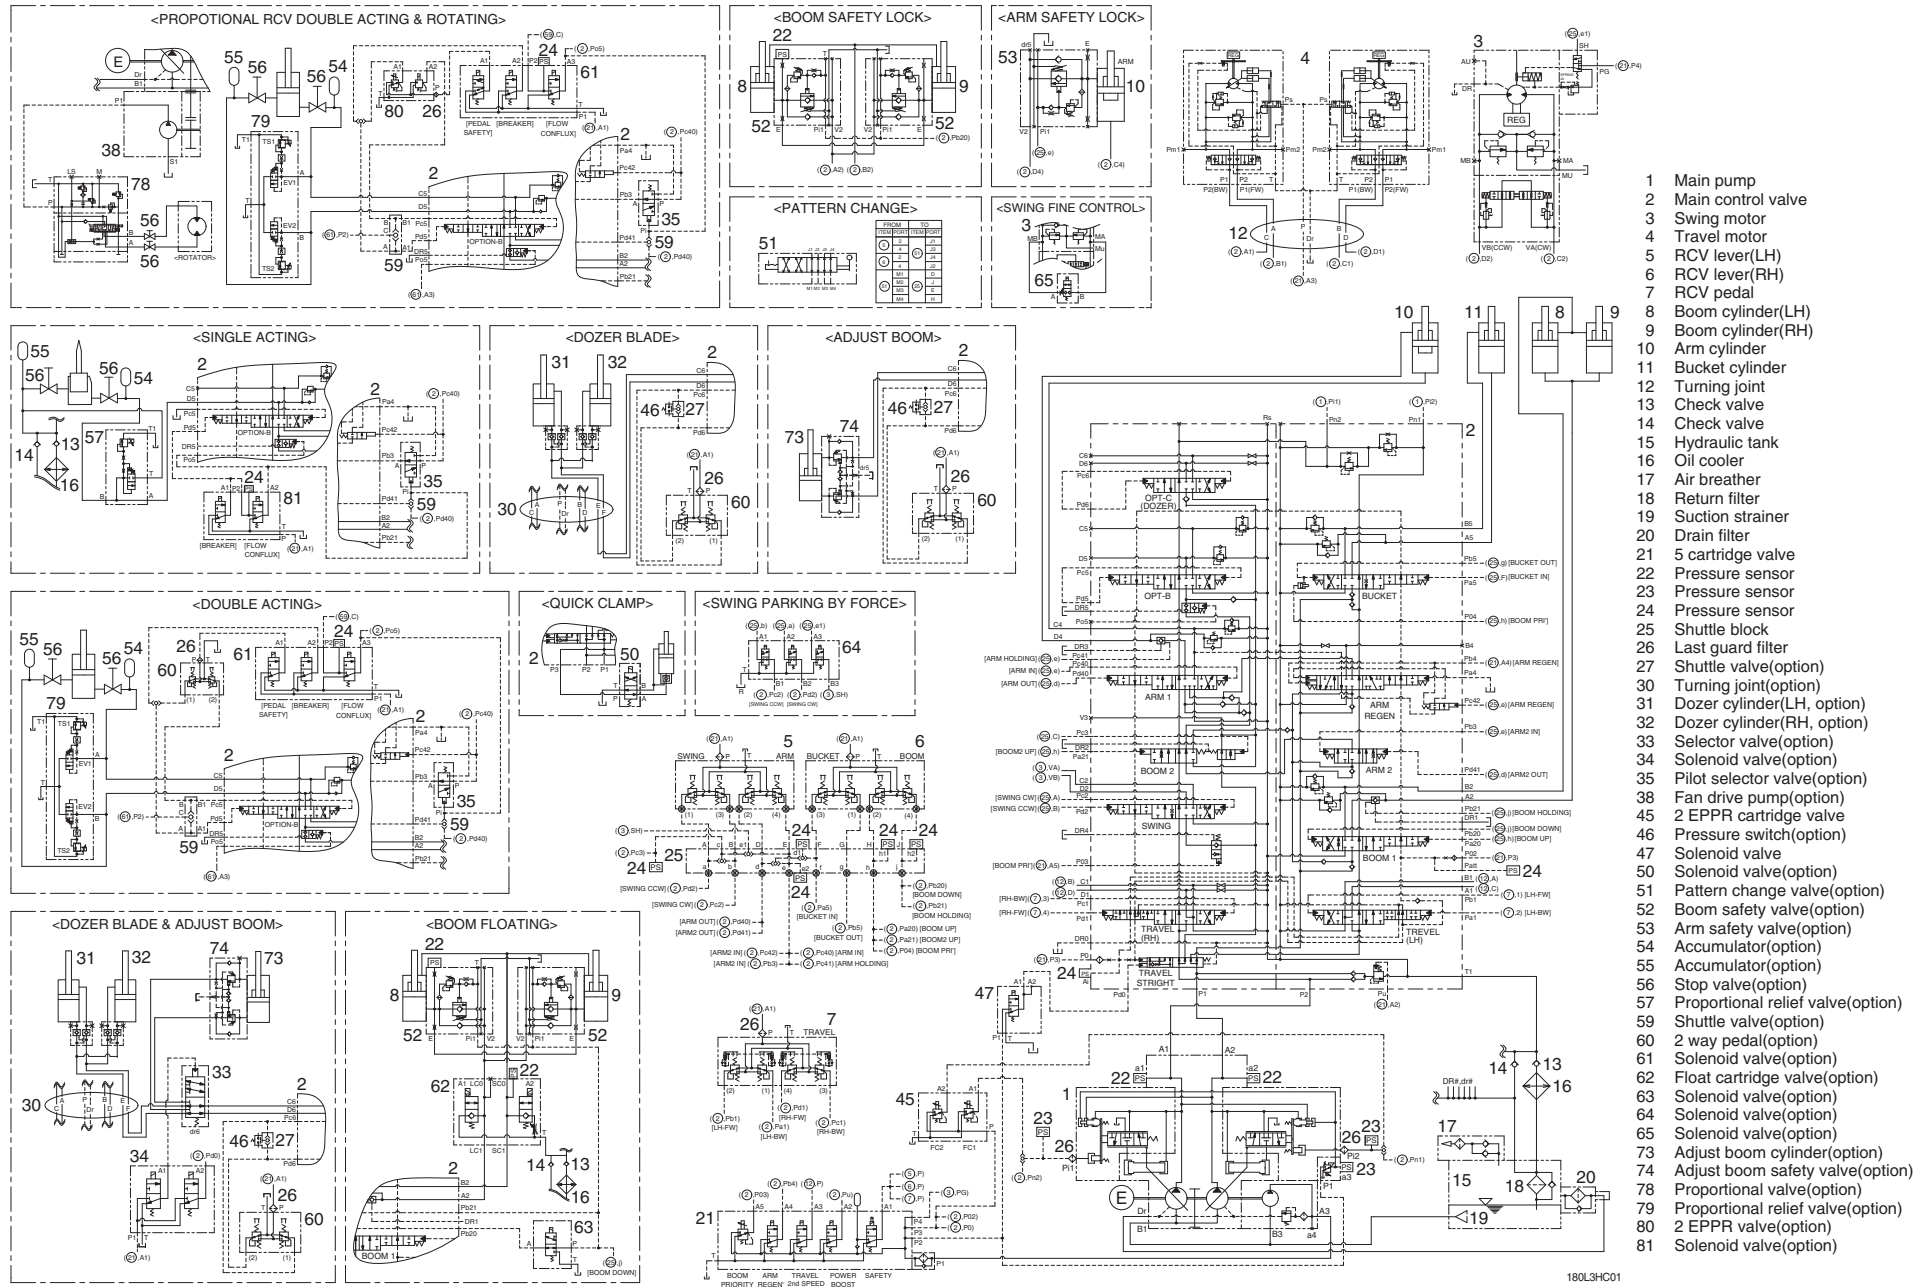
<PROPOTIONAL RCV DOUBLE ACTING & ROTATING>
<BOOM SAFETY LOCK>
<ARM SAFETY LOCK>
<PATTERN CHANGE>
<SWING FINE CONTROL>
<SINGLE ACTING>
<DOZER BLADE>
<ADJUST BOOM>
<DOUBLE ACTING>
<QUICK CLAMP>
<SWING PARKING BY FORCE>
<DOZER BLADE & ADJUST BOOM>
<BOOM FLOATING>

[PEDAL SAFETY] [BREAKER] [FLOW CONFLUX]
<ROTATOR>
OPTION-B
OPT-C (DOZER)
OPT-B
BUCKET
ARM 1
ARM REGEN
BOOM 2
ARM 2
SWING
BOOM 1
TRAVEL (RH)
TREVEL (LH)
TRAVEL STRIGHT
SWING ARM BUCKET BOOM TRAVEL
BOOM PRIORITY ARM REGEN' TRAVEL 2nd SPEED POWER BOOST SAFETY
[BUCKET OUT] [BUCKET IN] [BOOM PRI'] [ARM REGEN] [ARM2 IN] [ARM2 OUT] [BOOM HOLDING] [BOOM DOWN] [BOOM UP] [LH-FW] [LH-BW] [RH-FW] [RH-BW] [SWING CW] [SWING CCW] [ARM OUT] [ARM IN] [BOOM2 UP] [ARM HOLDING]

1 Main pump
2 Main control valve
3 Swing motor
4 Travel motor
5 RCV lever(LH)
6 RCV lever(RH)
7 RCV pedal
8 Boom cylinder(LH)
9 Boom cylinder(RH)
10 Arm cylinder
11 Bucket cylinder
12 Turning joint
13 Check valve
14 Check valve
15 Hydraulic tank
16 Oil cooler
17 Air breather
18 Return filter
19 Suction strainer
20 Drain filter
21 5 cartridge valve
22 Pressure sensor
23 Pressure sensor
24 Pressure sensor
25 Shuttle block
26 Last guard filter
27 Shuttle valve(option)
30 Turning joint(option)
31 Dozer cylinder(LH, option)
32 Dozer cylinder(RH, option)
33 Selector valve(option)
34 Solenoid valve(option)
35 Pilot selector valve(option)
38 Fan drive pump(option)
45 2 EPPR cartridge valve
46 Pressure switch(option)
47 Solenoid valve
50 Solenoid valve(option)
51 Pattern change valve(option)
52 Boom safety valve(option)
53 Arm safety valve(option)
54 Accumulator(option)
55 Accumulator(option)
56 Stop valve(option)
57 Proportional relief valve(option)
59 Shuttle valve(option)
60 2 way pedal(option)
61 Solenoid valve(option)
62 Float cartridge valve(option)
63 Solenoid valve(option)
64 Solenoid valve(option)
65 Solenoid valve(option)
73 Adjust boom cylinder(option)
74 Adjust boom safety valve(option)
78 Proportional valve(option)
79 Proportional relief valve(option)
80 2 EPPR valve(option)
81 Solenoid valve(option)

180L3HC01